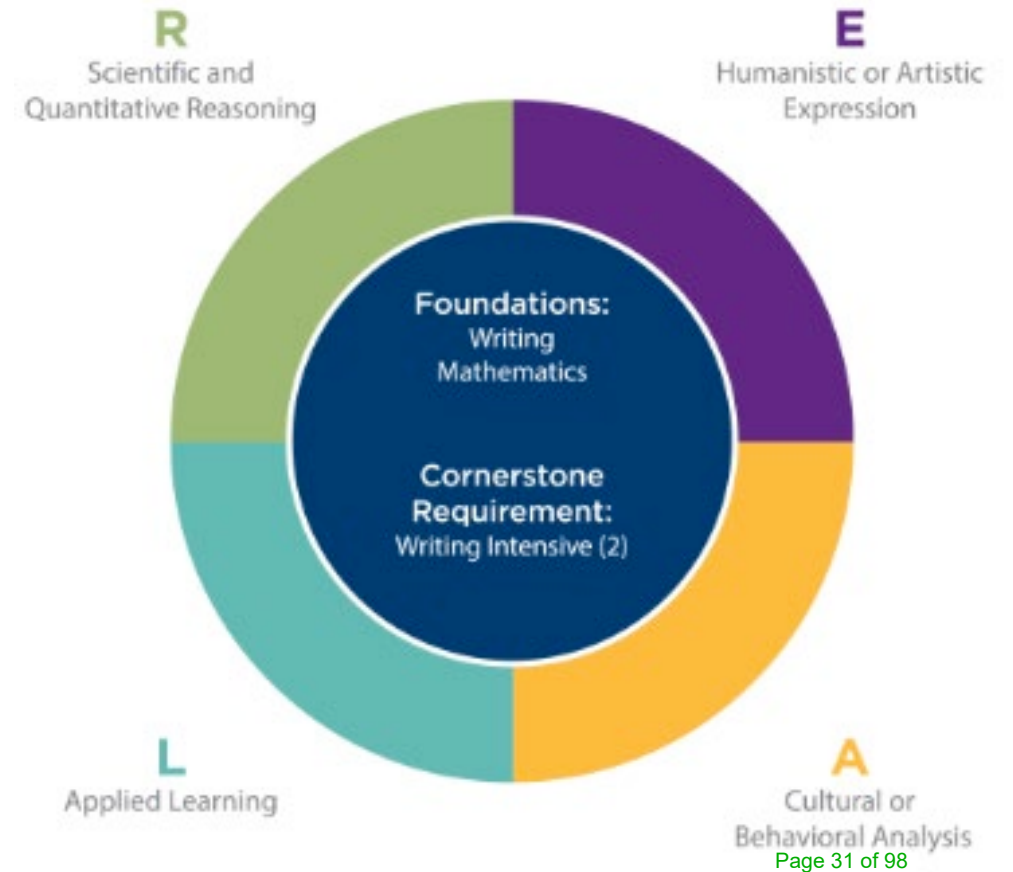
R
Scientific and Quantitative Reasoning

E
Humanistic or Artistic Expression

Foundations:
Writing
Mathematics

Cornerstone Requirement:
Writing Intensive (2)

L
Applied Learning

A
Cultural or Behavioral Analysis

Page 31 of 98